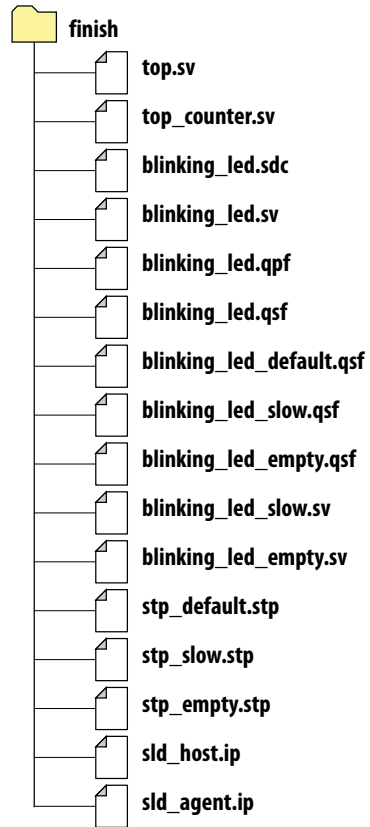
finish
top.sv
top_counter.sv
blinking_led.sdc
blinking_led.sv
blinking_led.qpf
blinking_led.qsf
blinking_led_default.qsf
blinking_led_slow.qsf
blinking_led_empty.qsf
blinking_led_slow.sv
blinking_led_empty.sv
stp_default.stp
stp_slow.stp
stp_empty.stp
sld_host.ip
sld_agent.ip